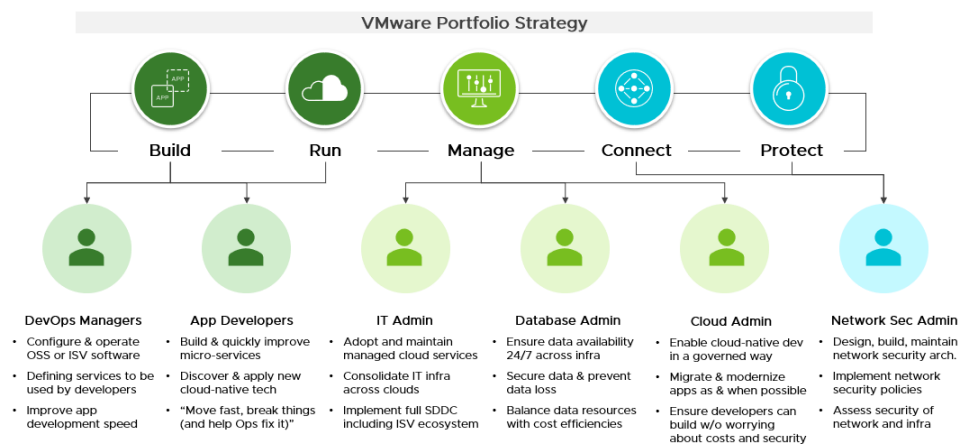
VMware Portfolio Strategy

APP

APP

Build

Run

Manage

Connect

Protect

DevOps Managers

- Configure & operate OSS or ISV software
- Defining services to be used by developers
- Improve app development speed

App Developers

- Build & quickly improve micro-services
- Discover & apply new cloud-native tech
- "Move fast, break things (and help Ops fix it)"

IT Admin

- Adopt and maintain managed cloud services
- Consolidate IT infra across clouds
- Implement full SDDC including ISV ecosystem

Database Admin

- Ensure data availability 24/7 across infra
- Secure data & prevent data loss
- Balance data resources with cost efficiencies

Cloud Admin

- Enable cloud-native dev in a governed way
- Migrate & modernize apps as & when possible
- Ensure developers can build w/o worrying about costs and security

Network Sec Admin

- Design, build, maintain network security arch.
- Implement network security policies
- Assess security of network and infra